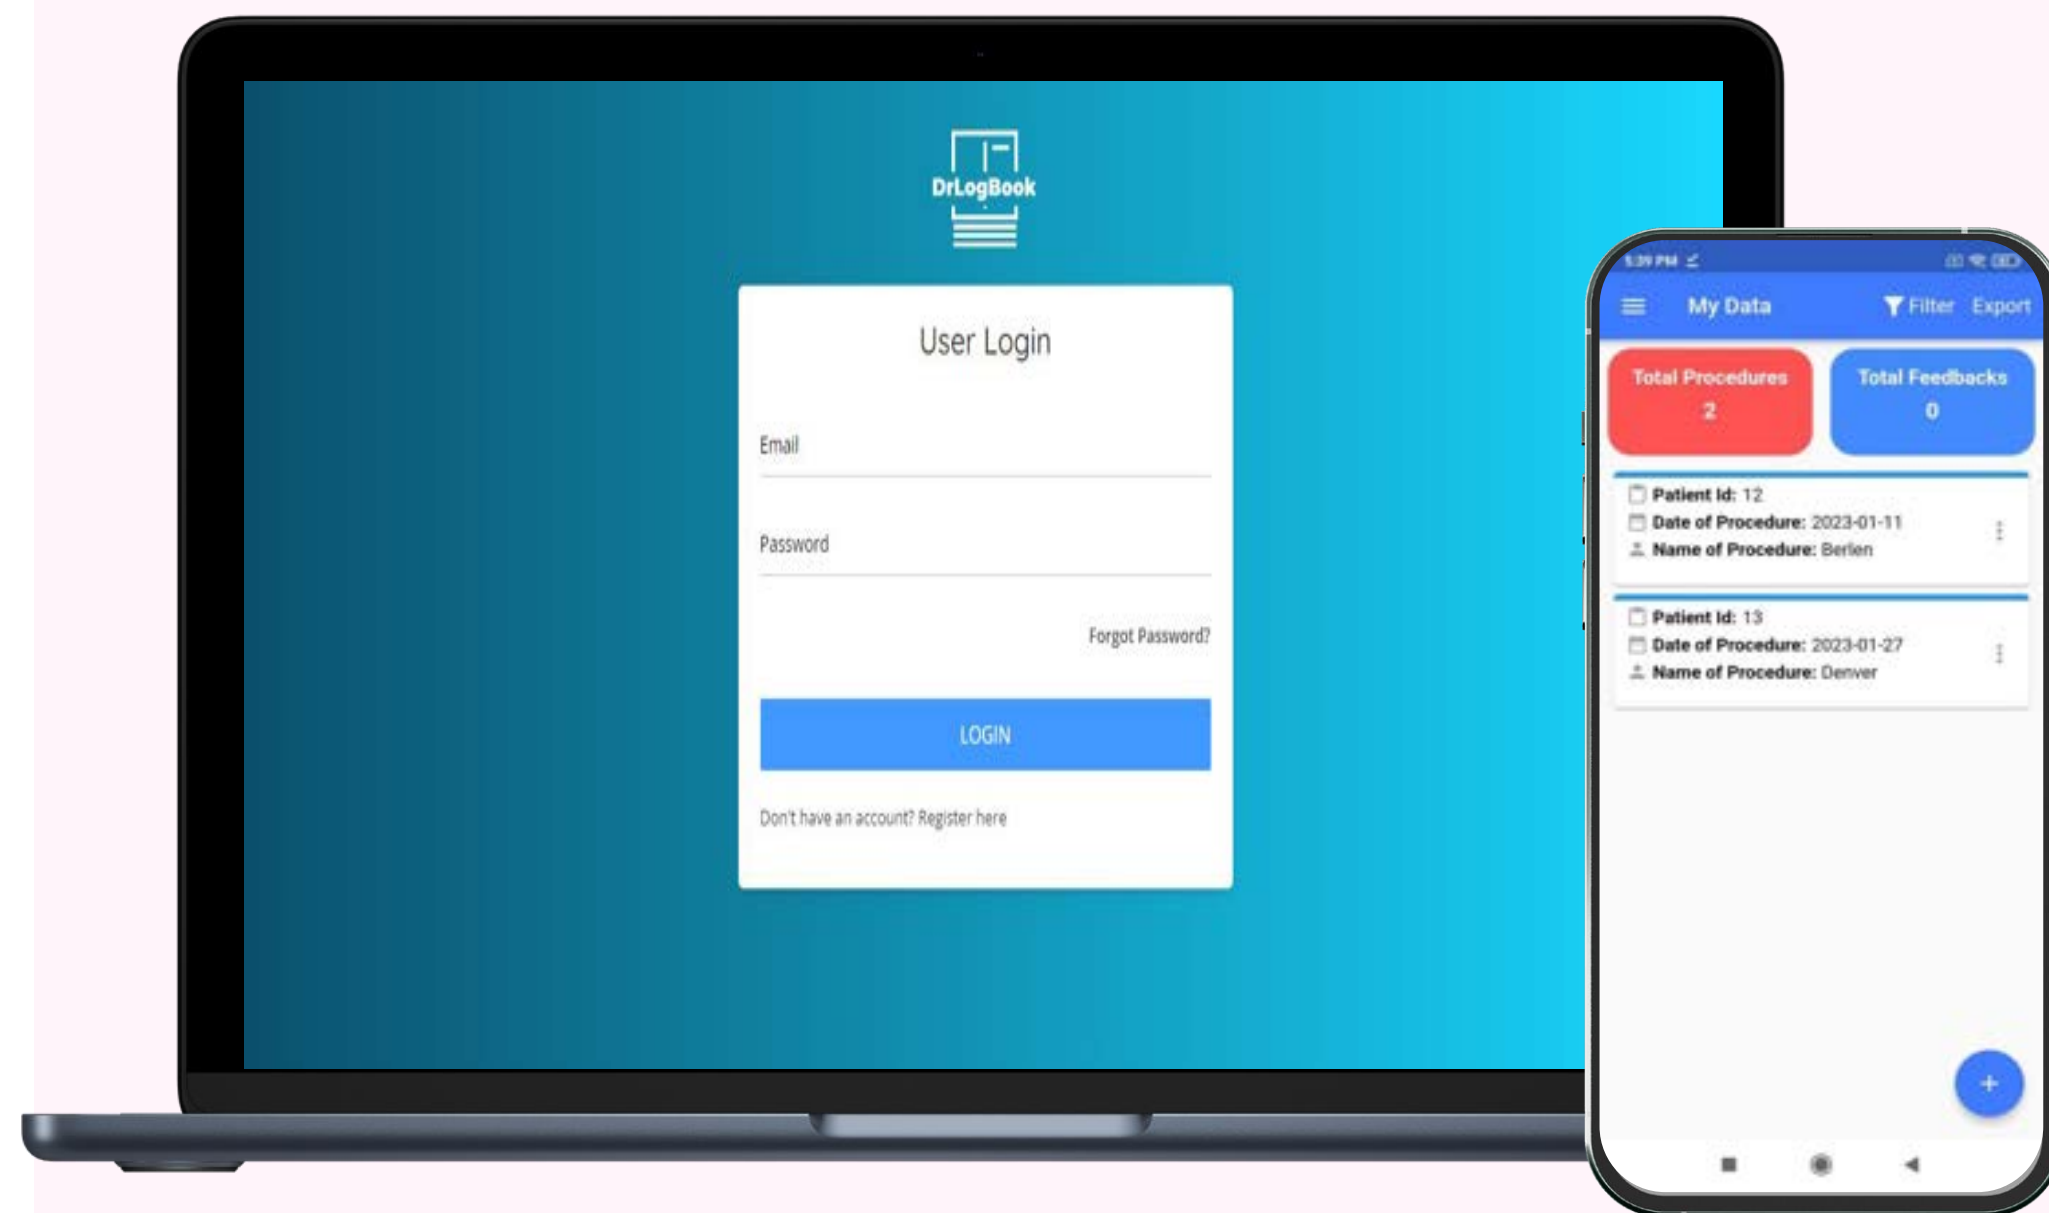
DrLogBook

User Login

Email

Password

Forgot Password?

LOGIN

Don't have an account? Register here

5:39 PM

My Data

Filter Export

Total Procedures
2

Total Feedbacks
0

Patient Id: 12
Date of Procedure: 2023-01-11
Name of Procedure: Berlen

Patient Id: 13
Date of Procedure: 2023-01-27
Name of Procedure: Denver

+